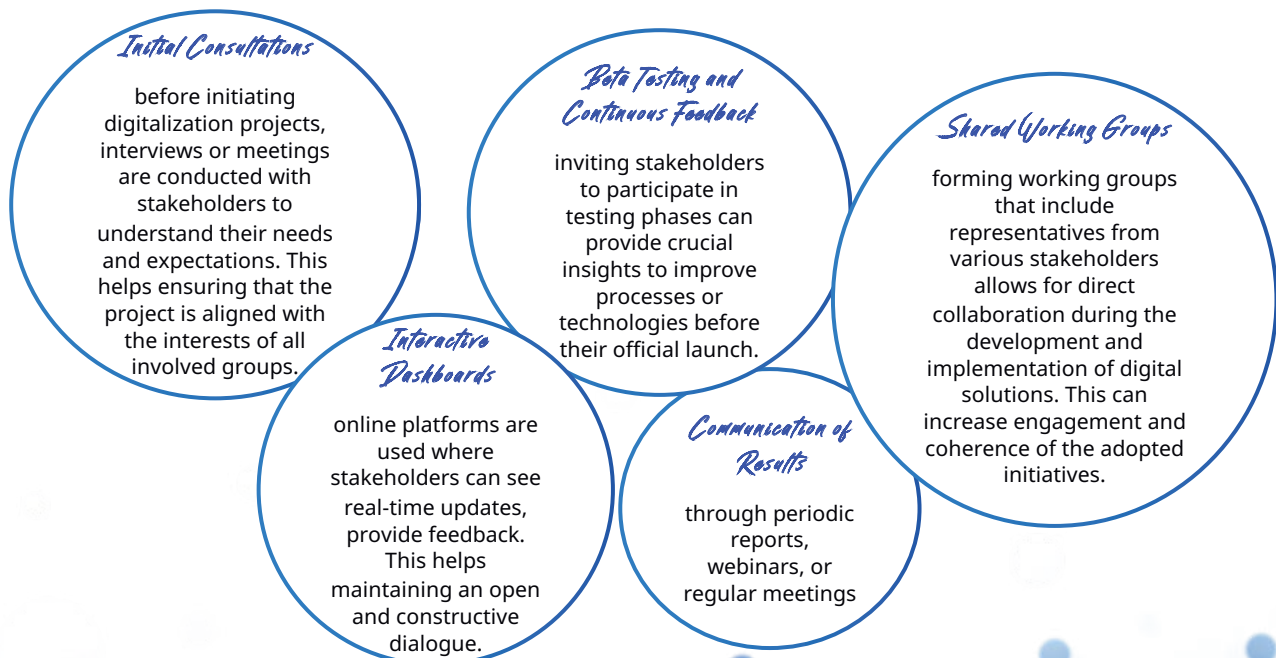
Initial Consultations

before initiating digitalization projects, interviews or meetings are conducted with stakeholders to understand their needs and expectations. This helps ensuring that the project is aligned with the interests of all involved groups.

Beta Testing and Continuous Feedback

inviting stakeholders to participate in testing phases can provide crucial insights to improve processes or technologies before their official launch.

Shared Working Groups

forming working groups that include representatives from various stakeholders allows for direct collaboration during the development and implementation of digital solutions. This can increase engagement and coherence of the adopted initiatives.

Interactive Dashboards

online platforms are used where stakeholders can see real-time updates, provide feedback. This helps maintaining an open and constructive dialogue.

Communication of Results

through periodic reports, webinars, or regular meetings